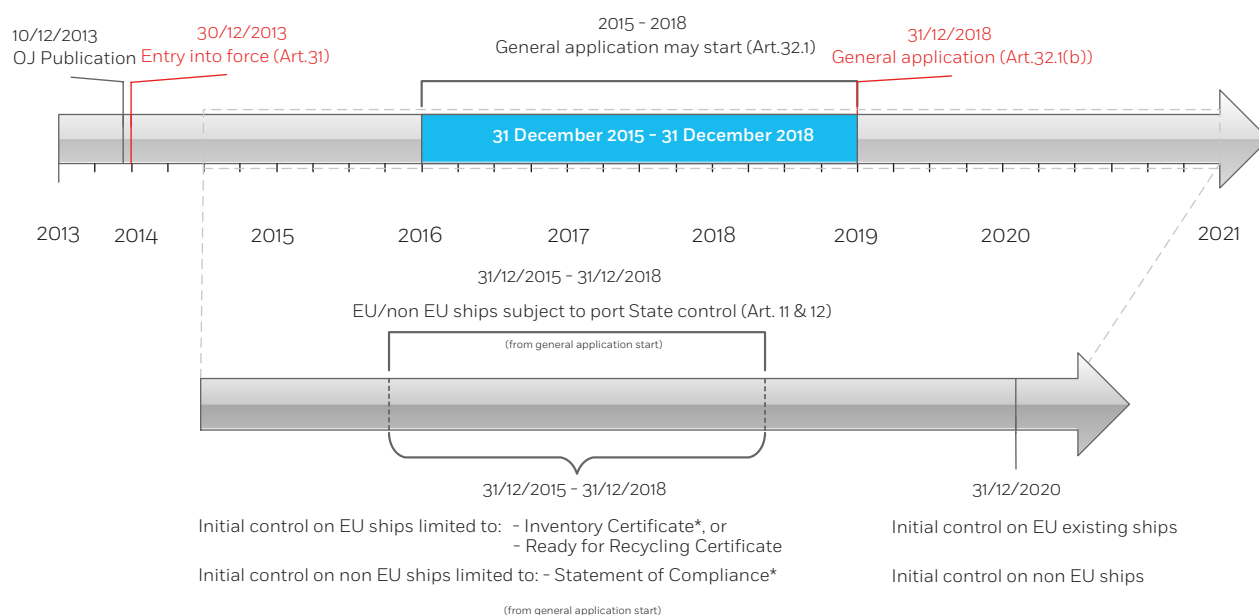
10/12/2013
OJ Publication

30/12/2013
Entry into force (Art.31)

2015 - 2018
General application may start (Art.32.1)

31/12/2018
General application (Art.32.1(b))

31 December 2015 - 31 December 2018

2013 2014 2015 2016 2017 2018 2019 2020 2021

31/12/2015 - 31/12/2018

EU/non EU ships subject to port State control (Art. 11 & 12)

(from general application start)

31/12/2015 - 31/12/2018

31/12/2020

Initial control on EU ships limited to: - Inventory Certificate*, or
- Ready for Recycling Certificate

Initial control on non EU ships limited to: - Statement of Compliance*

(from general application start)

Initial control on EU existing ships

Initial control on non EU ships